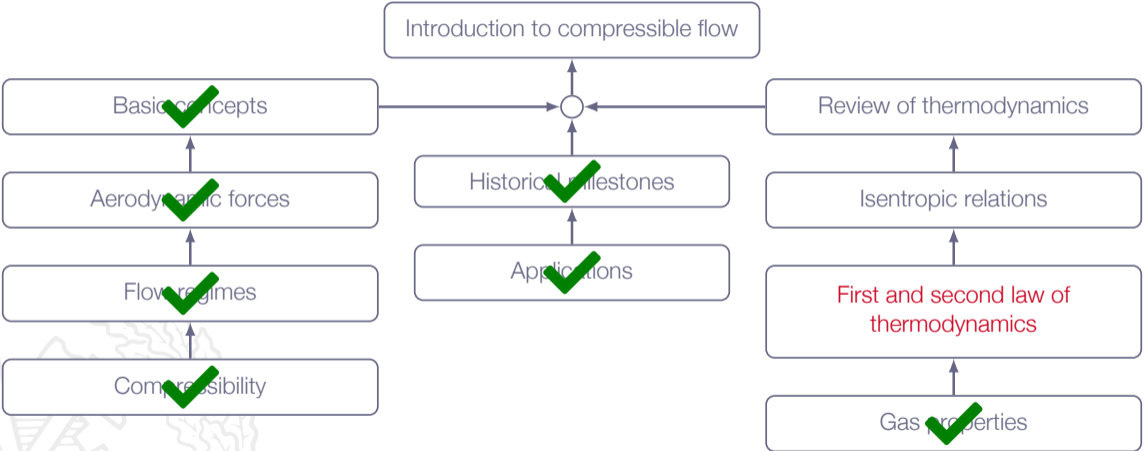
Introduction to compressible flow

Basic concepts

Aerodynamic forces

Flow regimes

Compressibility

Historical milestones

Applications

Review of thermodynamics

Isentropic relations

First and second law of thermodynamics

Gas properties